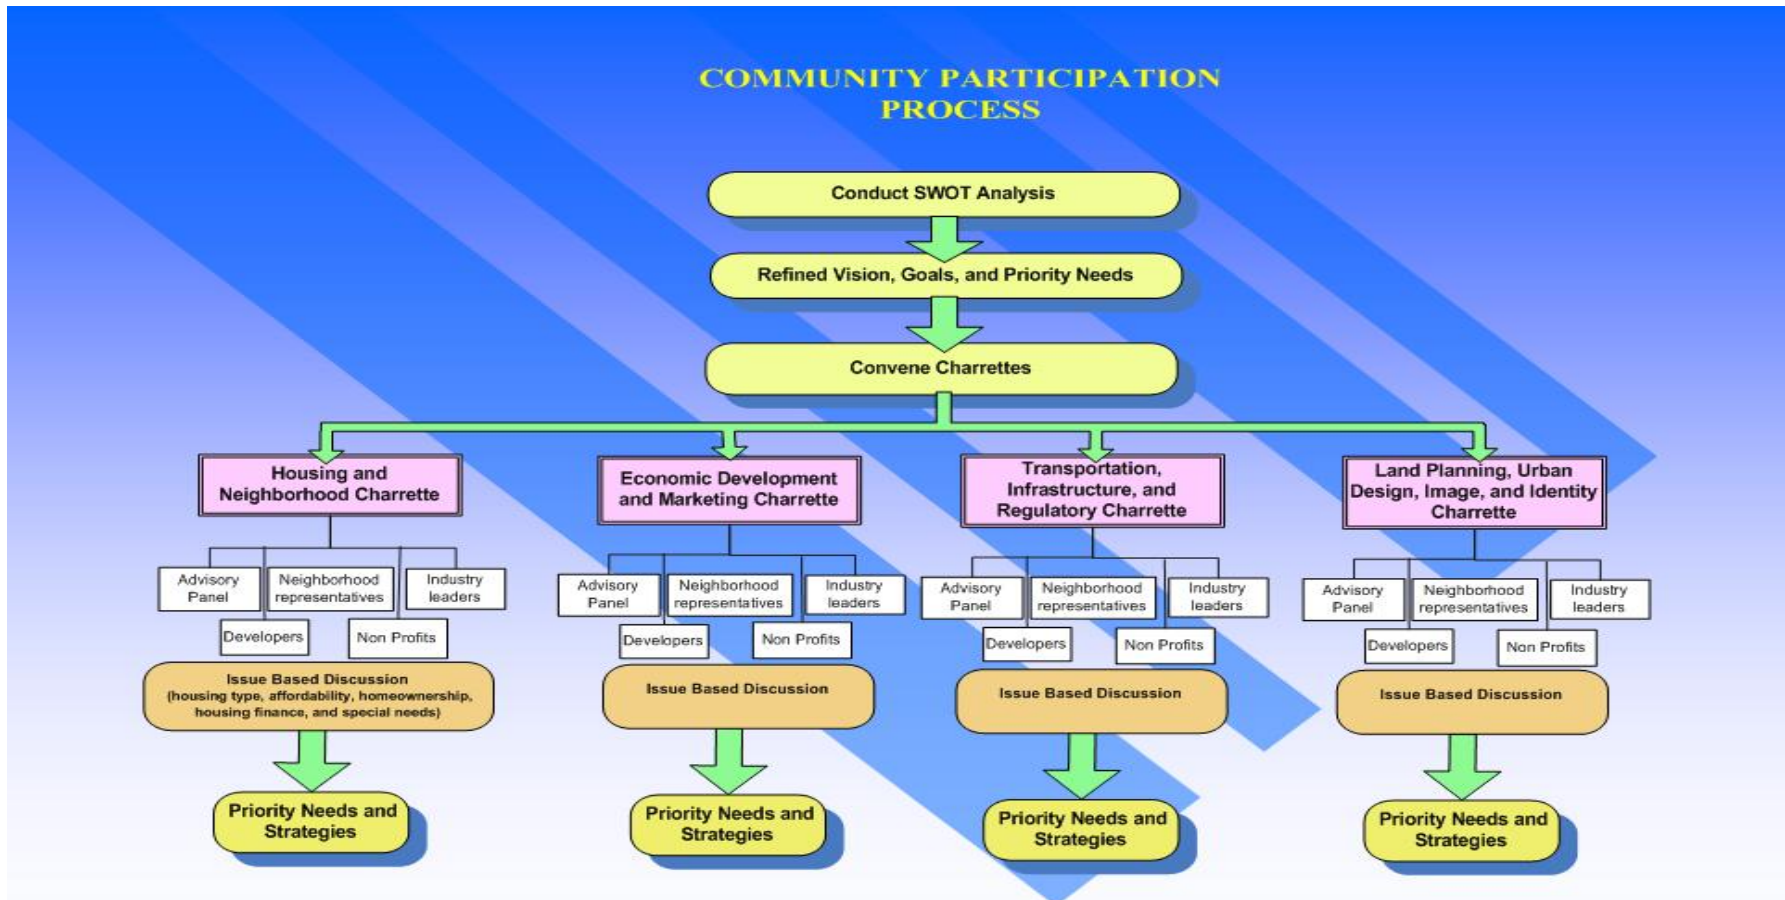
COMMUNITY PARTICIPATION PROCESS

Conduct SWOT Analysis

Refined Vision, Goals, and Priority Needs

Convene Charrettes

Housing and Neighborhood Charrette

Advisory Panel

Neighborhood representatives

Industry leaders

Developers

Non Profits

Issue Based Discussion (housing type, affordability, homeownership, housing finance, and special needs)

Priority Needs and Strategies

Economic Development and Marketing Charrette

Advisory Panel

Neighborhood representatives

Industry leaders

Developers

Non Profits

Issue Based Discussion

Priority Needs and Strategies

Transportation, Infrastructure, and Regulatory Charrette

Advisory Panel

Neighborhood representatives

Industry leaders

Developers

Non Profits

Issue Based Discussion

Priority Needs and Strategies

Land Planning, Urban Design, Image, and Identity Charrette

Advisory Panel

Neighborhood representatives

Industry leaders

Developers

Non Profits

Issue Based Discussion

Priority Needs and Strategies